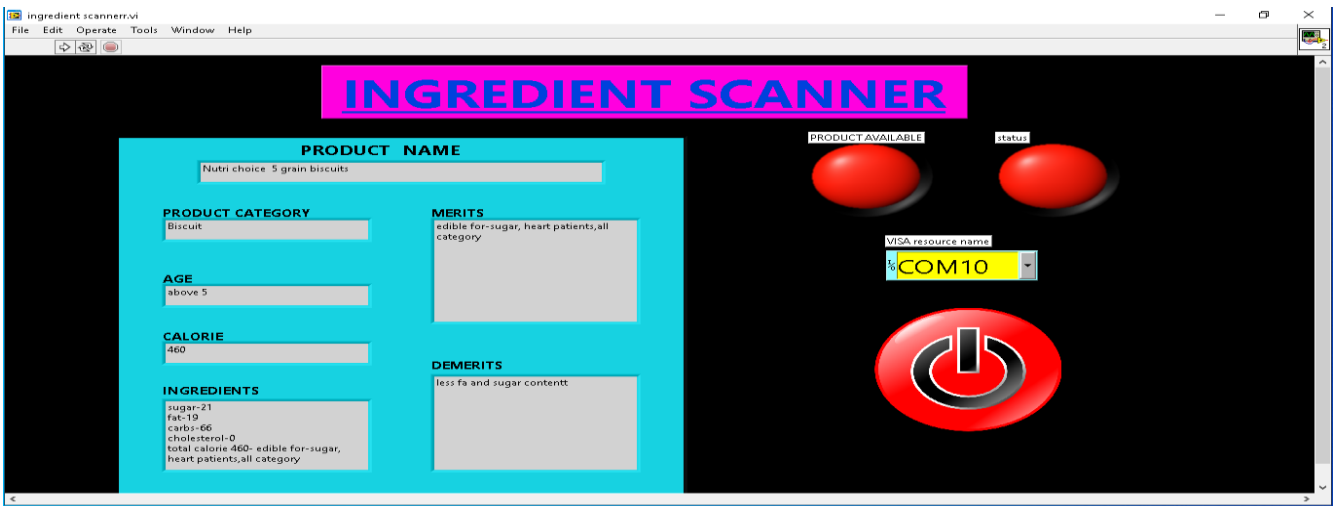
ingredient scannerr.vi

File Edit Operate Tools Window Help

INGREDIENT SCANNER

PRODUCT NAME

Nutri choice 5 grain biscuits

PRODUCT CATEGORY

Biscuit

MERITS

edible for-sugar, heart patients,all category

AGE

above 5

CALORIE

460

DEMERITS

less fa and sugar contentt

INGREDIENTS

sugar-21
fat-19
carbs-66
cholesterol-0
total calorie 460- edible for-sugar, heart patients,all category

PRODUCT AVAILABLE

status

VISA resource name

COM10